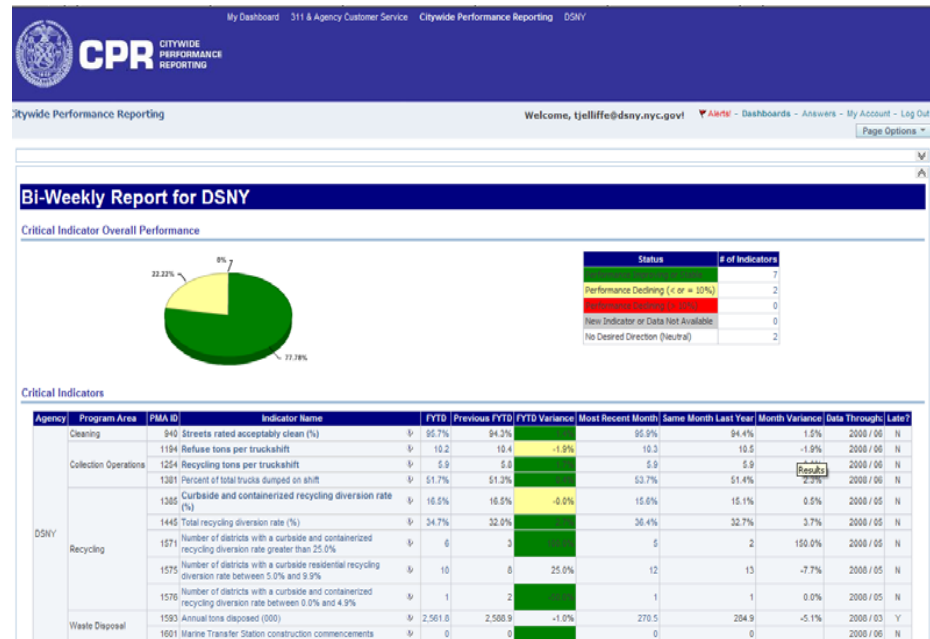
My Dashboard 311 & Agency Customer Service Citywide Performance Reporting DSNY

CPR CITYWIDE PERFORMANCE REPORTING

itywide Performance Reporting

Welcome, tjelliffe@dsny.nyc.gov! Alerts! - Dashboards - Answers - My Account - Log Out

Page Options

Bi-Weekly Report for DSNY

Critical Indicator Overall Performance

22.22%
0%
77.78%

| Status | # of Indicators |
|---|---|
| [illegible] | 7 |
| Performance Declining (< or = 10%) | 2 |
| Performance Declining (> 10%) | 0 |
| New Indicator or Data Not Available | 0 |
| No Desired Direction (Neutral) | 2 |

Critical Indicators

| Agency | Program Area | PMA ID | Indicator Name | FYTD | Previous FYTD | FYTD Variance | Most Recent Month | Same Month Last Year | Month Variance | Data Through: | Late? |
|---|---|---|---|---|---|---|---|---|---|---|---|
| DSNY | Cleaning | 940 | Streets rated acceptably clean (%) | 95.7% | 94.3% | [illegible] | 95.9% | 94.4% | 1.5% | 2008 / 06 | N |
| | Collection Operations | 1194 | Refuse tons per truckshift | 10.2 | 10.4 | -1.9% | 10.3 | 10.5 | -1.9% | 2008 / 06 | N |
| | | 1254 | Recycling tons per truckshift | 5.9 | 5.8 | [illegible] | 5.9 | 5.9 | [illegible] | 2008 / 06 | N |
| | | 1381 | Percent of total trucks dumped on shift | 51.7% | 51.3% | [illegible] | 53.7% | 51.4% | 2.3% | 2008 / 06 | N |
| | Recycling | 1386 | Curbside and containerized recycling diversion rate (%) | 16.5% | 16.5% | -0.0% | 15.6% | 15.1% | 0.5% | 2008 / 05 | N |
| | | 1445 | Total recycling diversion rate (%) | 34.7% | 32.0% | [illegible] | 36.4% | 32.7% | 3.7% | 2008 / 05 | N |
| | | 1571 | Number of districts with a curbside and containerized recycling diversion rate greater than 25.0% | 6 | 3 | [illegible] | 5 | 2 | 150.0% | 2008 / 05 | N |
| | | 1575 | Number of districts with a curbside residential recycling diversion rate between 5.0% and 9.9% | 10 | 8 | 25.0% | 12 | 13 | -7.7% | 2008 / 05 | N |
| | | 1576 | Number of districts with a curbside and containerized recycling diversion rate between 0.0% and 4.9% | 1 | 2 | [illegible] | 1 | 1 | 0.0% | 2008 / 05 | N |
| | Waste Disposal | 1593 | Annual tons disposed (000) | 2,561.8 | 2,588.9 | -1.0% | 270.5 | 284.9 | -5.1% | 2008 / 03 | Y |
| | | 1601 | Marine Transfer Station construction commencements | 0 | 0 | | 0 | 0 | | 2008 / 06 | N |

Results